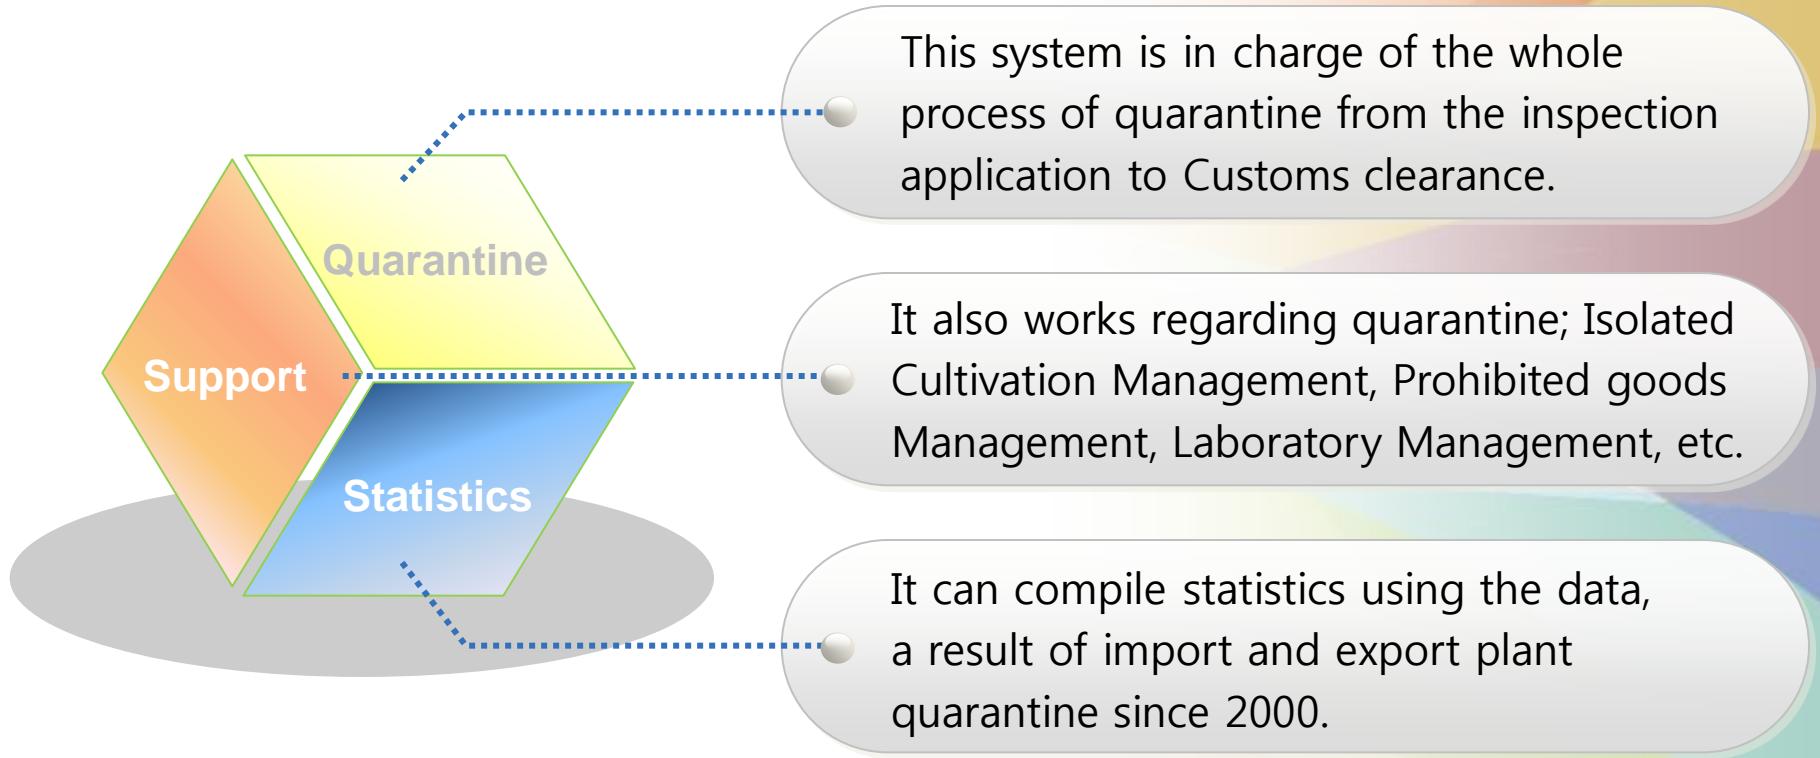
Quarantine

Support

Statistics

This system is in charge of the whole process of quarantine from the inspection application to Customs clearance.

It also works regarding quarantine; Isolated Cultivation Management, Prohibited goods Management, Laboratory Management, etc.

It can compile statistics using the data, a result of import and export plant quarantine since 2000.